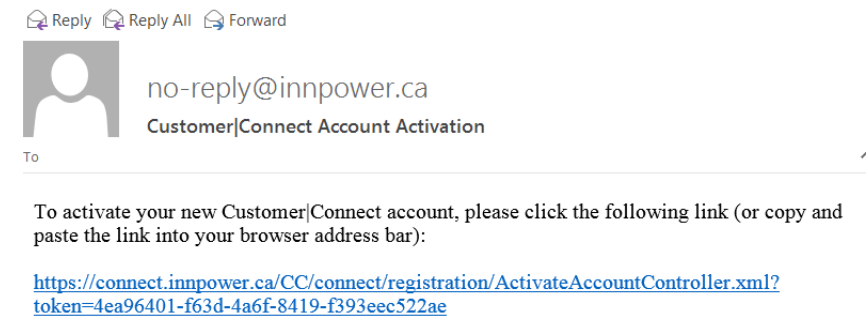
Reply Reply All Forward

no-reply@innpower.ca

Customer|Connect Account Activation

To

To activate your new Customer|Connect account, please click the following link (or copy and paste the link into your browser address bar):

https://connect.innpower.ca/CC/connect/registration/ActivateAccountController.xml?token=4ea96401-f63d-4a6f-8419-f393eec522ae